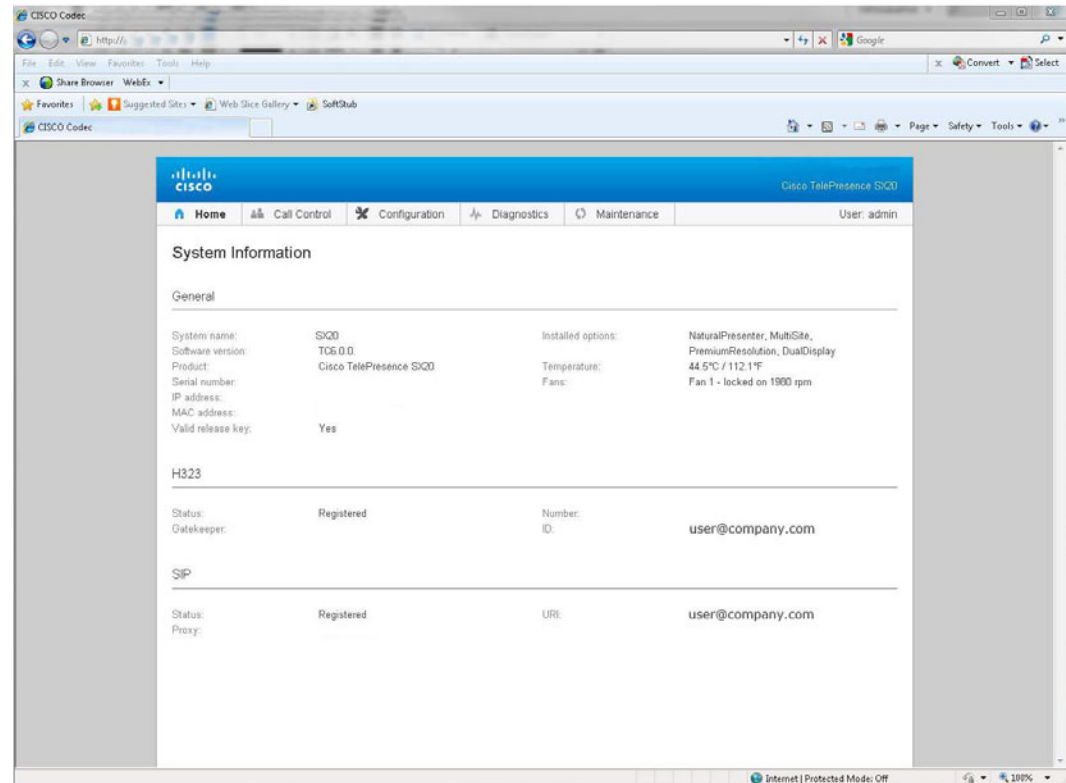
CISCO Codec

http://

Google

File Edit View Favorites Tools Help

Convert Select

Share Browser WebEx

Favorites Suggested Sites Web Slice Gallery SoftStub

CISCO Codec

Page Safety Tools

cisco

Cisco TelePresence SX20

Home Call Control Configuration Diagnostics Maintenance User: admin

System Information

General

System name: SX20
Software version: TC6.0.0.
Product: Cisco TelePresence SX20
Serial number:
IP address:
MAC address:
Valid release key: Yes

Installed options: NaturalPresenter, MultiSite, PremiumResolution, DualDisplay
Temperature: 44.5°C / 112.1°F
Fans: Fan 1 - locked on 1980 rpm

H323

Status: Registered
Gatekeeper:

Number:
ID: user@company.com

SIP

Status: Registered
Proxy:

URI: user@company.com

Internet | Protected Mode: Off

100%